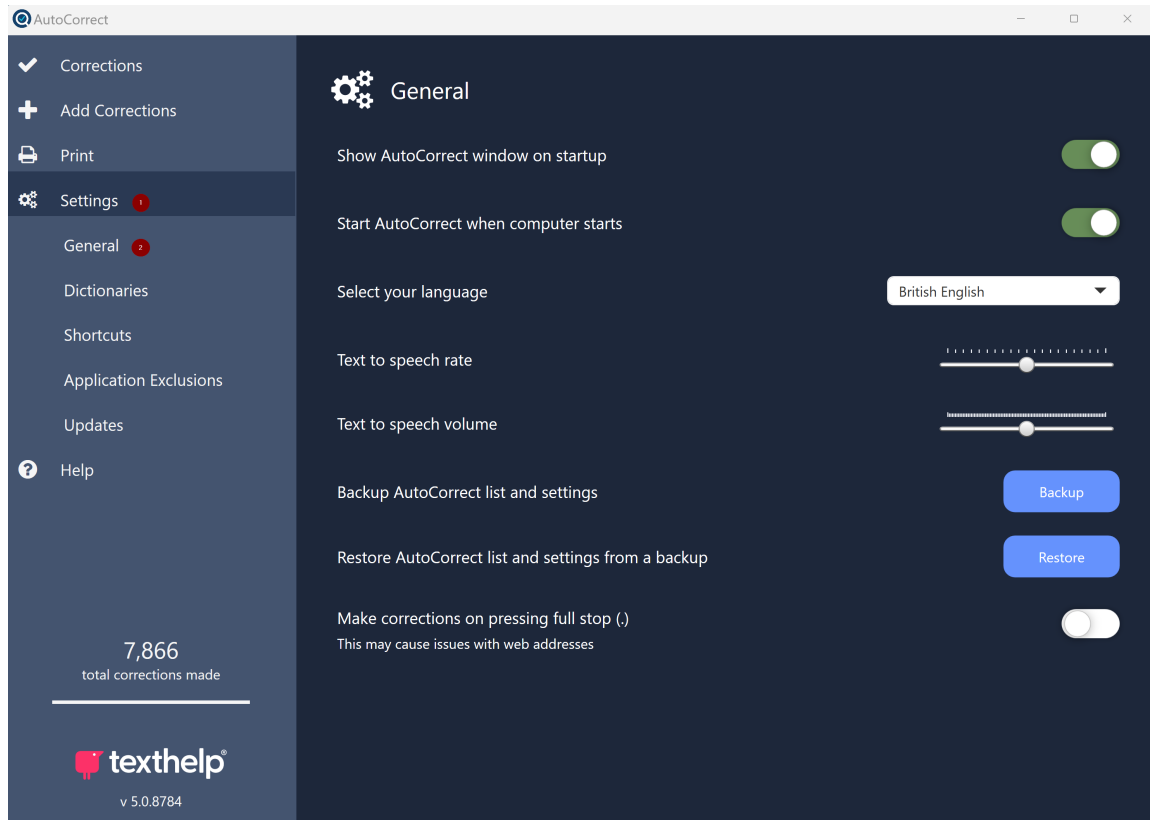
AutoCorrect

Corrections

Add Corrections

Print

Settings 1

General 2

Dictionaries

Shortcuts

Application Exclusions

Updates

Help

7,866
total corrections made

texthelp®

v 5.0.8784

General

Show AutoCorrect window on startup

Start AutoCorrect when computer starts

Select your language

British English

Text to speech rate

Text to speech volume

Backup AutoCorrect list and settings

Backup

Restore AutoCorrect list and settings from a backup

Restore

Make corrections on pressing full stop (.)
This may cause issues with web addresses